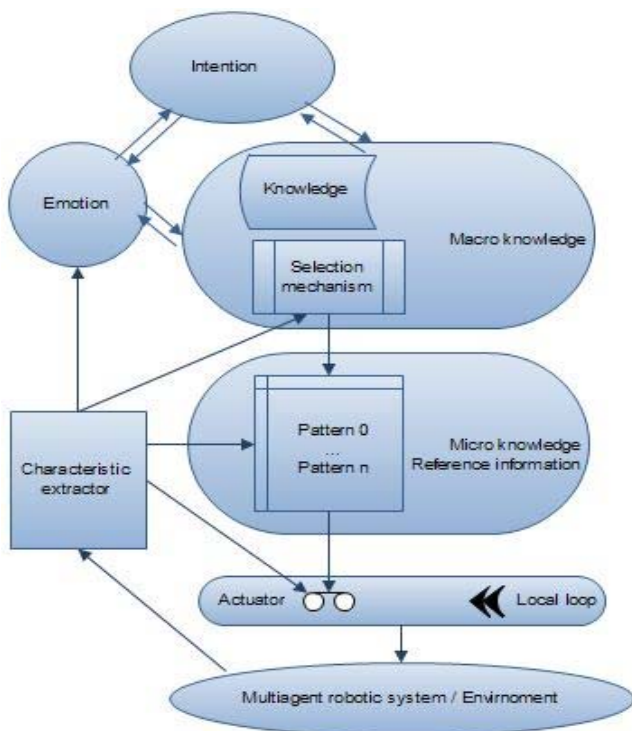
Intention

Emotion

Knowledge

Macro knowledge

Selection mechanism

Pattern 0
...
Pattern n

Micro knowledge
Reference information

Characteristic extractor

Actuator

Local loop

Multiagent robotic system / Envirnoment